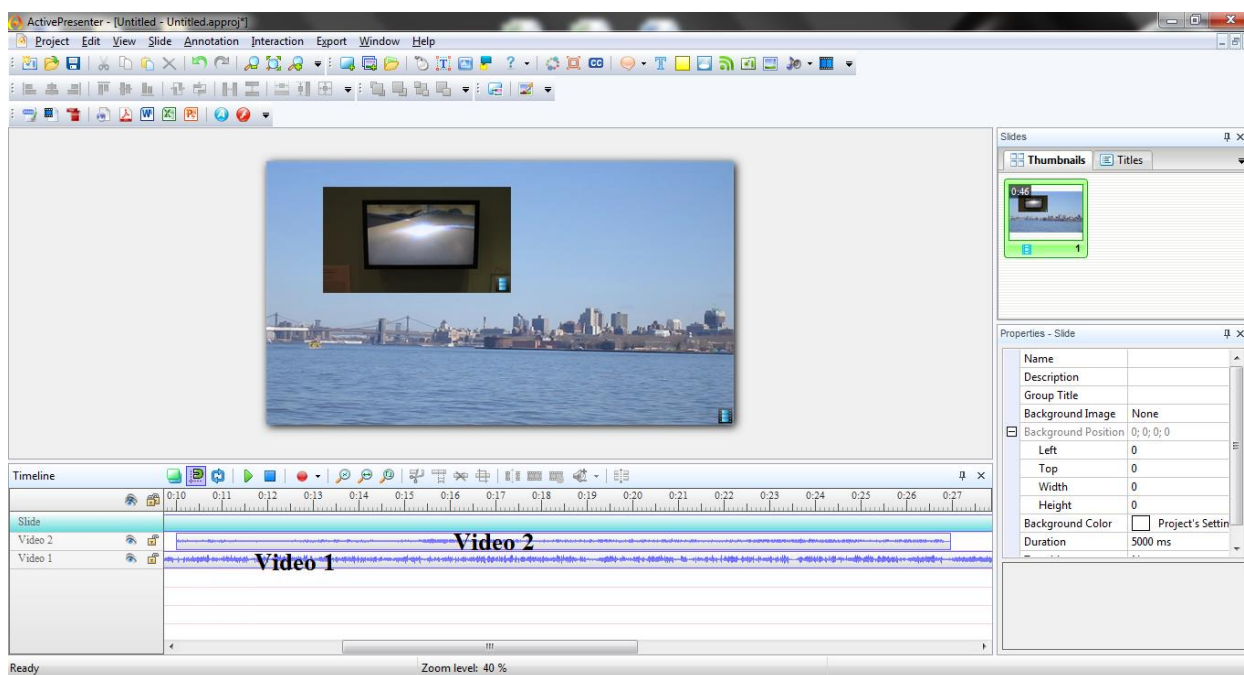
ActivePresenter - [Untitled - Untitled.approj*]

Project Edit View Slide Annotation Interaction Export Window Help

Slides

Thumbnails Titles

0:46

1

Properties - Slide

| | |
|---|---|
| Name | |
| Description | |
| Group Title | |
| Background Image | None |
| Background Position | 0; 0; 0; 0 |
| Left | 0 |
| Top | 0 |
| Width | 0 |
| Height | 0 |
| Background Color | Project's Settin |
| Duration | 5000 ms |

Timeline

0:10 0:11 0:12 0:13 0:14 0:15 0:16 0:17 0:18 0:19 0:20 0:21 0:22 0:23 0:24 0:25 0:26 0:27

Slide

Video 2

Video 1

Video 2

Video 1

Ready

Zoom level: 40 %